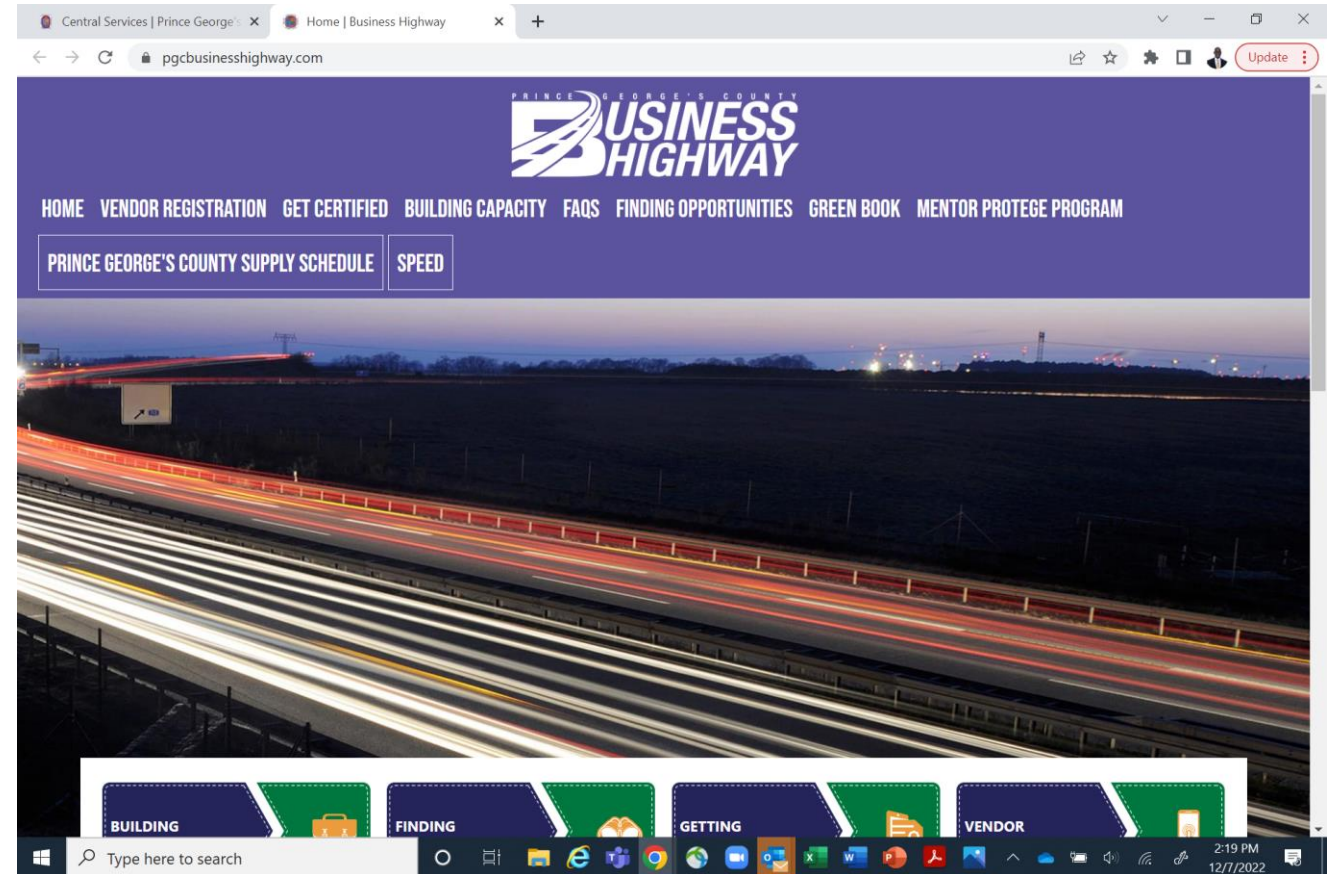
Central Services | Prince George's ×
Home | Business Highway ×
+

pgcbusinesshighway.com

Update

PRINCE GEORGE'S COUNTY
BUSINESS HIGHWAY

HOME VENDOR REGISTRATION GET CERTIFIED BUILDING CAPACITY FAQS FINDING OPPORTUNITIES GREEN BOOK MENTOR PROTEGE PROGRAM

PRINCE GEORGE'S COUNTY SUPPLY SCHEDULE SPEED

BUILDING

FINDING

GETTING

VENDOR

Type here to search

2:19 PM
12/7/2022